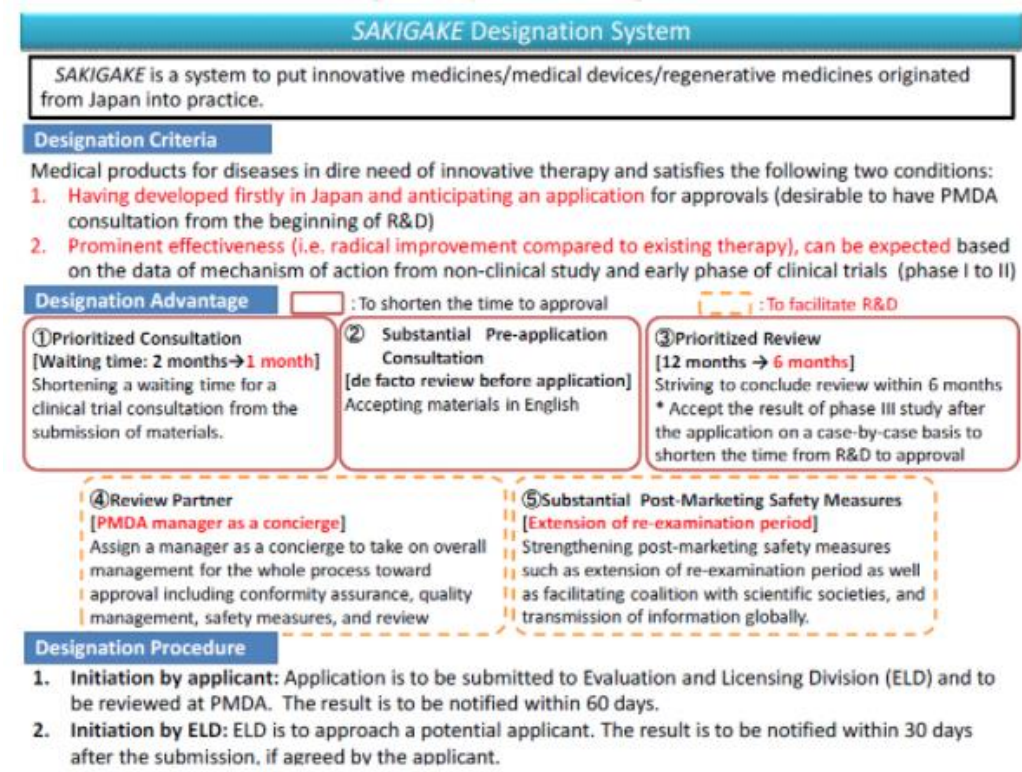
SAKIGAKE Designation System

SAKIGAKE is a system to put innovative medicines/medical devices/regenerative medicines originated from Japan into practice.

Designation Criteria

Medical products for diseases in dire need of innovative therapy and satisfies the following two conditions:
1. Having developed firstly in Japan and anticipating an application for approvals (desirable to have PMDA consultation from the beginning of R&D)
2. Prominent effectiveness (i.e. radical improvement compared to existing therapy), can be expected based on the data of mechanism of action from non-clinical study and early phase of clinical trials (phase I to II)

Designation Advantage

: To shorten the time to approval

: To facilitate R&D

①Prioritized Consultation
[Waiting time: 2 months→1 month]
Shortening a waiting time for a clinical trial consultation from the submission of materials.

② Substantial Pre-application Consultation
[de facto review before application]
Accepting materials in English

③Prioritized Review
[12 months → 6 months]
Striving to conclude review within 6 months
* Accept the result of phase III study after the application on a case-by-case basis to shorten the time from R&D to approval

④Review Partner
[PMDA manager as a concierge]
Assign a manager as a concierge to take on overall management for the whole process toward approval including conformity assurance, quality management, safety measures, and review

⑤Substantial Post-Marketing Safety Measures
[Extension of re-examination period]
Strengthening post-marketing safety measures such as extension of re-examination period as well as facilitating coalition with scientific societies, and transmission of information globally.

Designation Procedure

1. Initiation by applicant: Application is to be submitted to Evaluation and Licensing Division (ELD) and to be reviewed at PMDA. The result is to be notified within 60 days.
2. Initiation by ELD: ELD is to approach a potential applicant. The result is to be notified within 30 days after the submission, if agreed by the applicant.